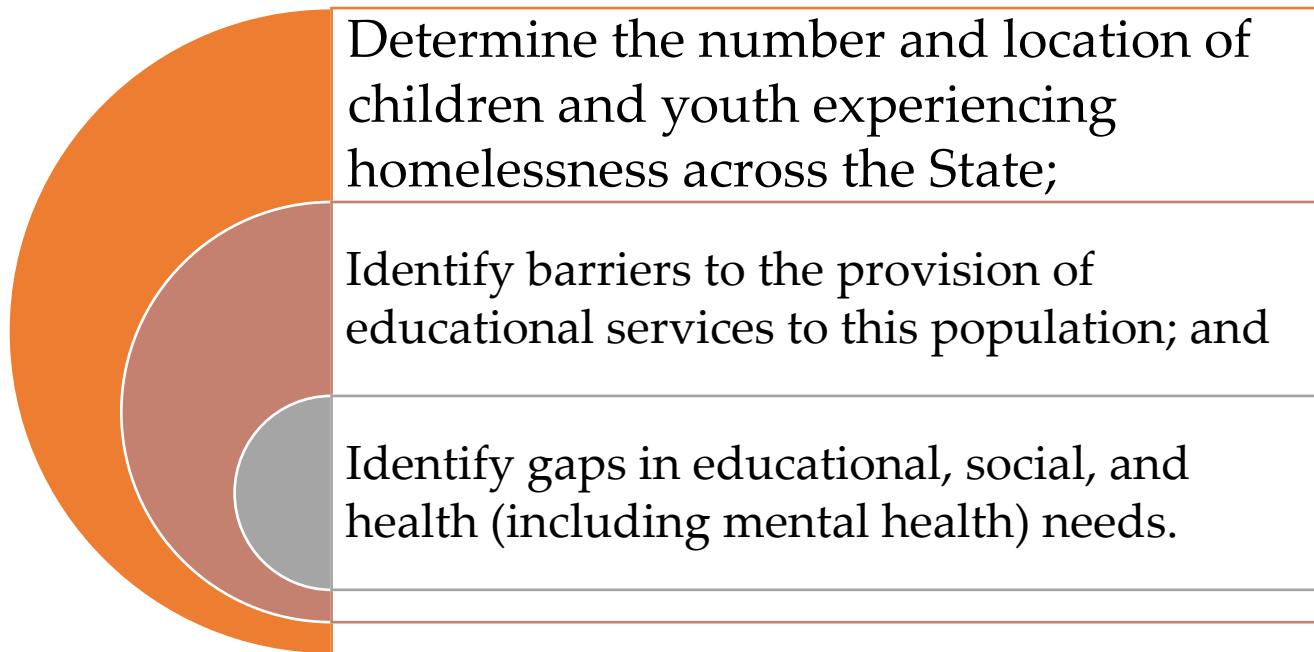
Determine the number and location of children and youth experiencing homelessness across the State;

Identify barriers to the provision of educational services to this population; and

Identify gaps in educational, social, and health (including mental health) needs.